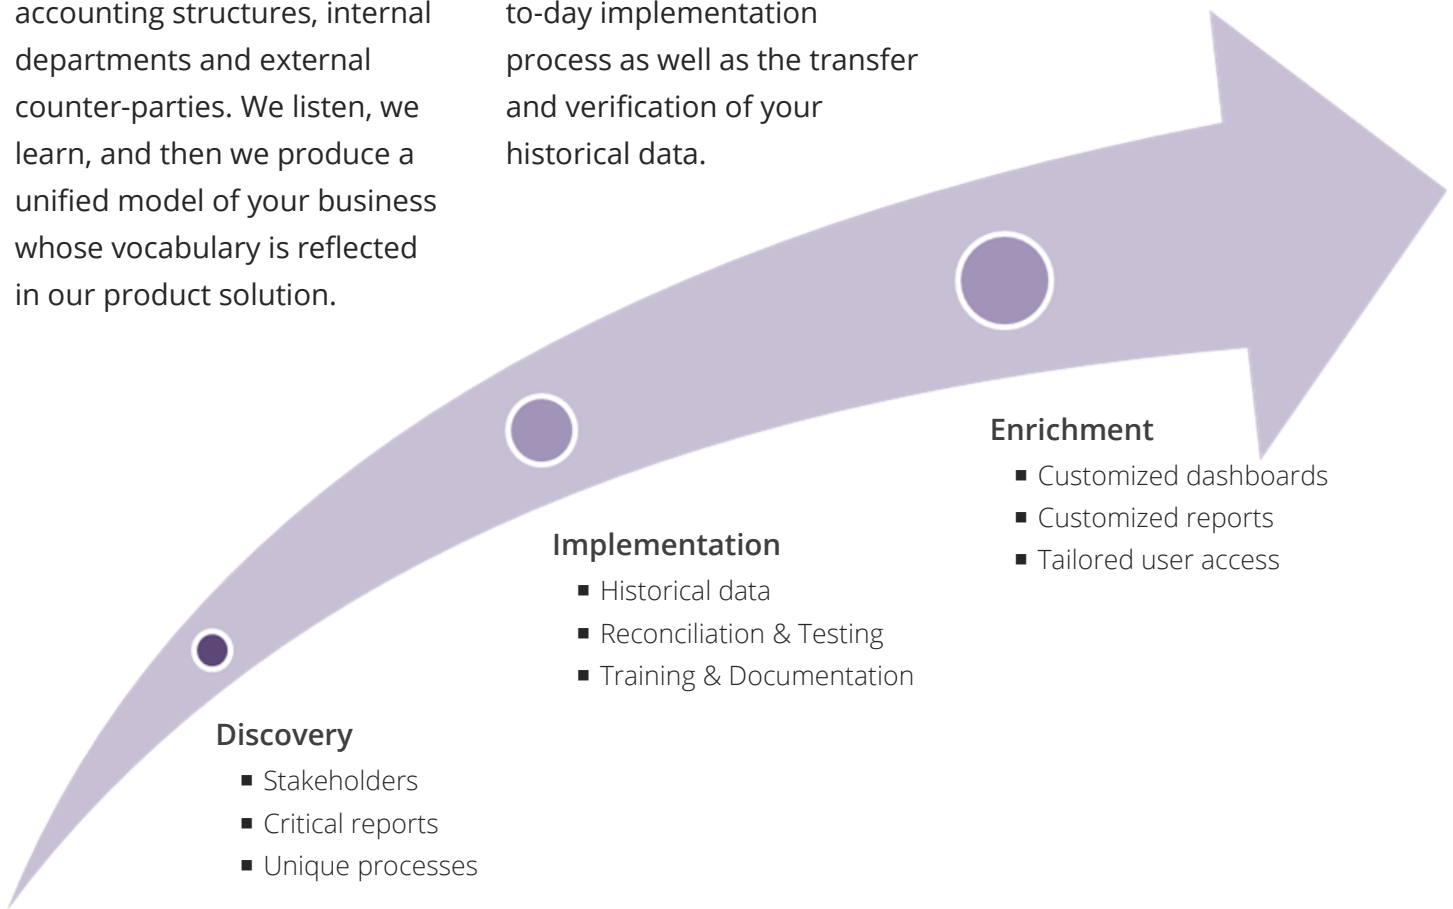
accounting structures, internal departments and external counter-parties. We listen, we learn, and then we produce a unified model of your business whose vocabulary is reflected in our product solution.

to-day implementation process as well as the transfer and verification of your historical data.

Enrichment
- Customized dashboards
- Customized reports
- Tailored user access

Implementation
- Historical data
- Reconciliation & Testing
- Training & Documentation

Discovery
- Stakeholders
- Critical reports
- Unique processes